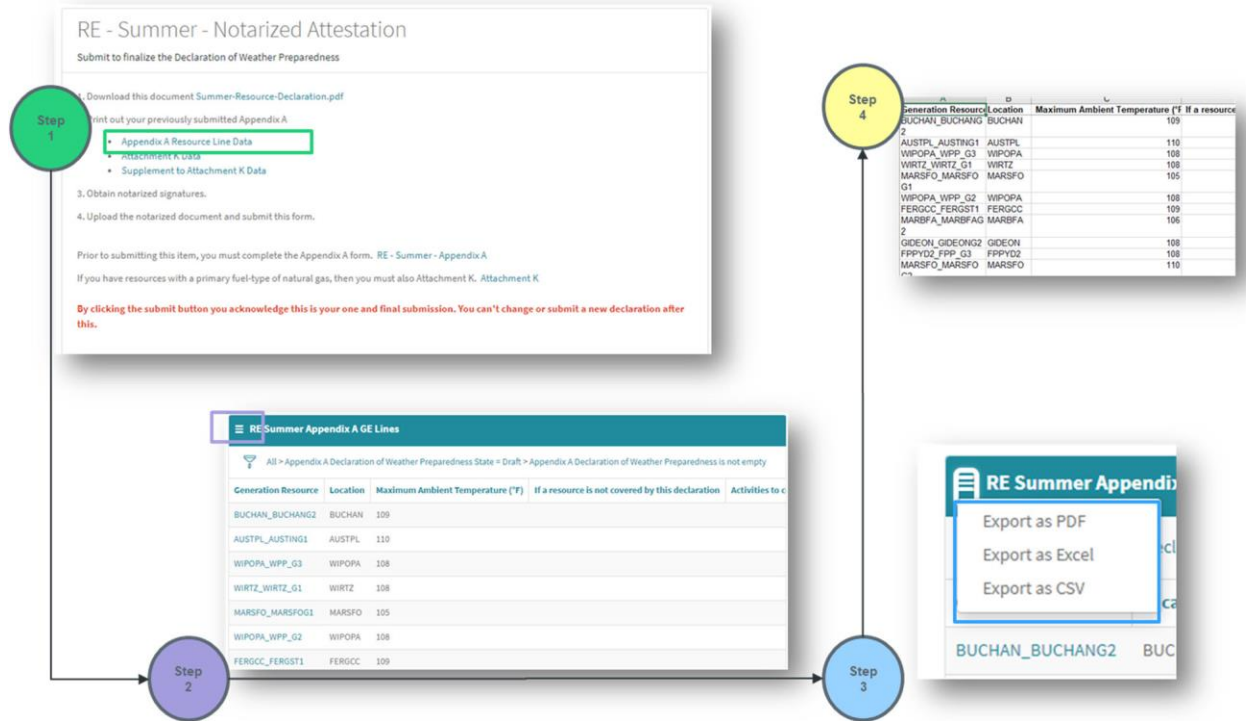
RE - Summer - Notarized Attestation

Submit to finalize the Declaration of Weather Preparedness

1. Download this document Summer-Resource-Declaration.pdf

2. Print out your previously submitted Appendix A

• Appendix A Resource Line Data
• Attachment K Data
• Supplement to Attachment K Data

3. Obtain notarized signatures.

4. Upload the notarized document and submit this form.

Prior to submitting this item, you must complete the Appendix A form. RE - Summer - Appendix A

If you have resources with a primary fuel-type of natural gas, then you must also Attachment K. Attachment K

By clicking the submit button you acknowledge this is your one and final submission. You can't change or submit a new declaration after this.

Step 1

Step 4

| A | B | C | |
|---|---|---|---|
| Generation Resource | Location | Maximum Ambient Temperature (°F | If a resource |
| BUCHAN_BUCHANG2 | BUCHAN | 109 | |
| AUSTPL_AUSTING1 | AUSTPL | 110 | |
| WIPOPA_WPP_G3 | WIPOPA | 108 | |
| WIRTZ_WIRTZ_G1 | WIRTZ | 108 | |
| MARSFO_MARSFOG1 | MARSFO | 105 | |
| WIPOPA_WPP_G2 | WIPOPA | 108 | |
| FERGCC_FERGST1 | FERGCC | 109 | |
| MARBFA_MARBFAG2 | MARBFA | 106 | |
| GIDEON_GIDEONG2 | GIDEON | 108 | |
| FPPYD2_FPP_G3 | FPPYD2 | 108 | |
| MARSFO_MARSFO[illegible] | MARSFO | 110 | |

RE Summer Appendix A GE Lines

All > Appendix A Declaration of Weather Preparedness State = Draft > Appendix A Declaration of Weather Preparedness is not empty

| Generation Resource | Location | Maximum Ambient Temperature (°F) | If a resource is not covered by this declaration | Activities to c |
|---|---|---|---|---|
| BUCHAN_BUCHANG2 | BUCHAN | 109 | | |
| AUSTPL_AUSTING1 | AUSTPL | 110 | | |
| WIPOPA_WPP_G3 | WIPOPA | 108 | | |
| WIRTZ_WIRTZ_G1 | WIRTZ | 108 | | |
| MARSFO_MARSFOG1 | MARSFO | 105 | | |
| WIPOPA_WPP_G2 | WIPOPA | 108 | | |
| FERGCC_FERGST1 | FERGCC | 109 | | |

RE Summer Appendix

Export as PDF
Export as Excel
Export as CSV

BUCHAN_BUCHANG2 BUC

Step 2

Step 3